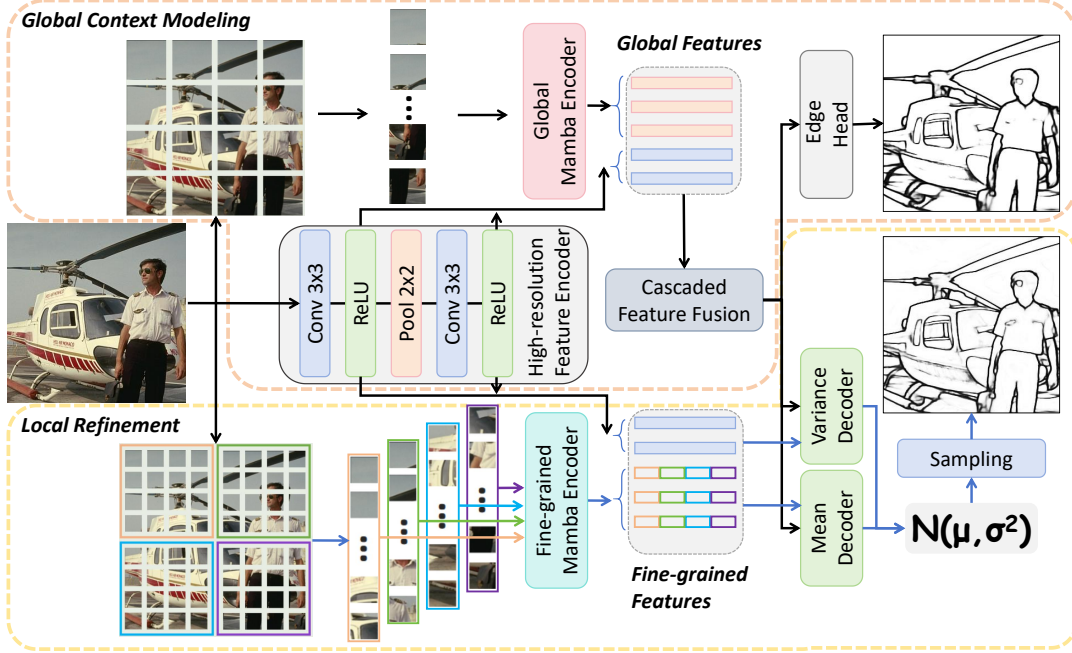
Global Context Modeling

Global Mamba Encoder

Global Features

Edge Head

Conv 3x3

ReLU

Pool 2x2

Conv 3x3

ReLU

High-resolution Feature Encoder

Cascaded Feature Fusion

Local Refinement

Fine-grained Mamba Encoder

Fine-grained Features

Variance Decoder

Mean Decoder

Sampling

$N(\mu, \sigma^2)$